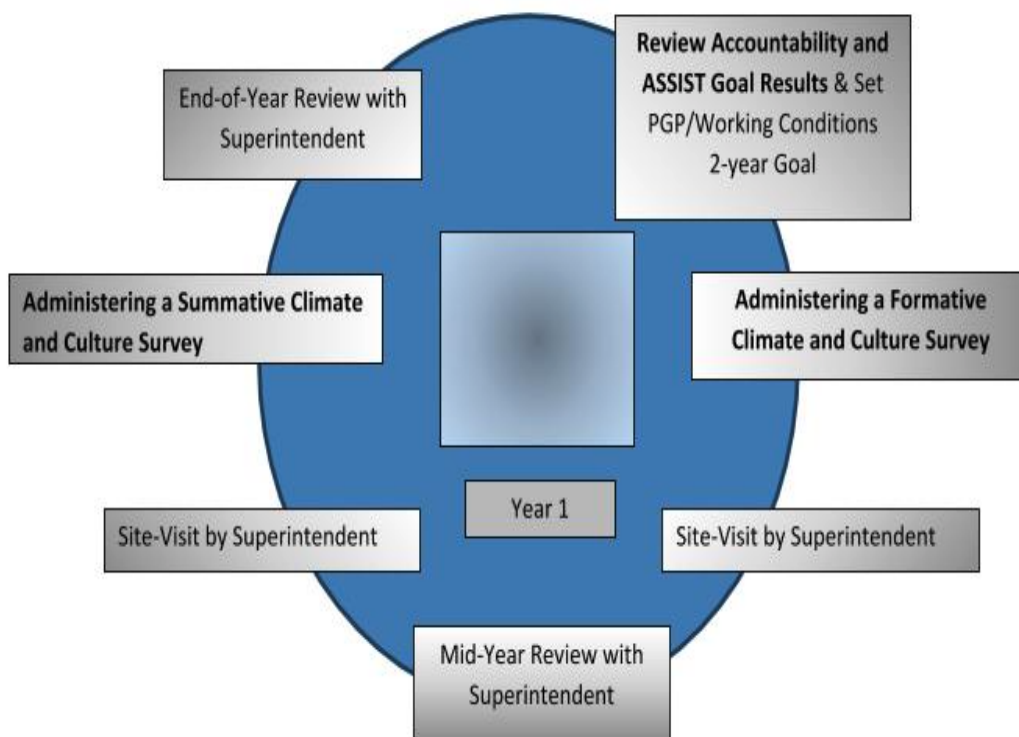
End-of-Year Review with Superintendent

Review Accountability and ASSIST Goal Results & Set PGP/Working Conditions 2-year Goal

Administering a Summative Climate and Culture Survey

Administering a Formative Climate and Culture Survey

Year 1

Site-Visit by Superintendent

Site-Visit by Superintendent

Mid-Year Review with Superintendent